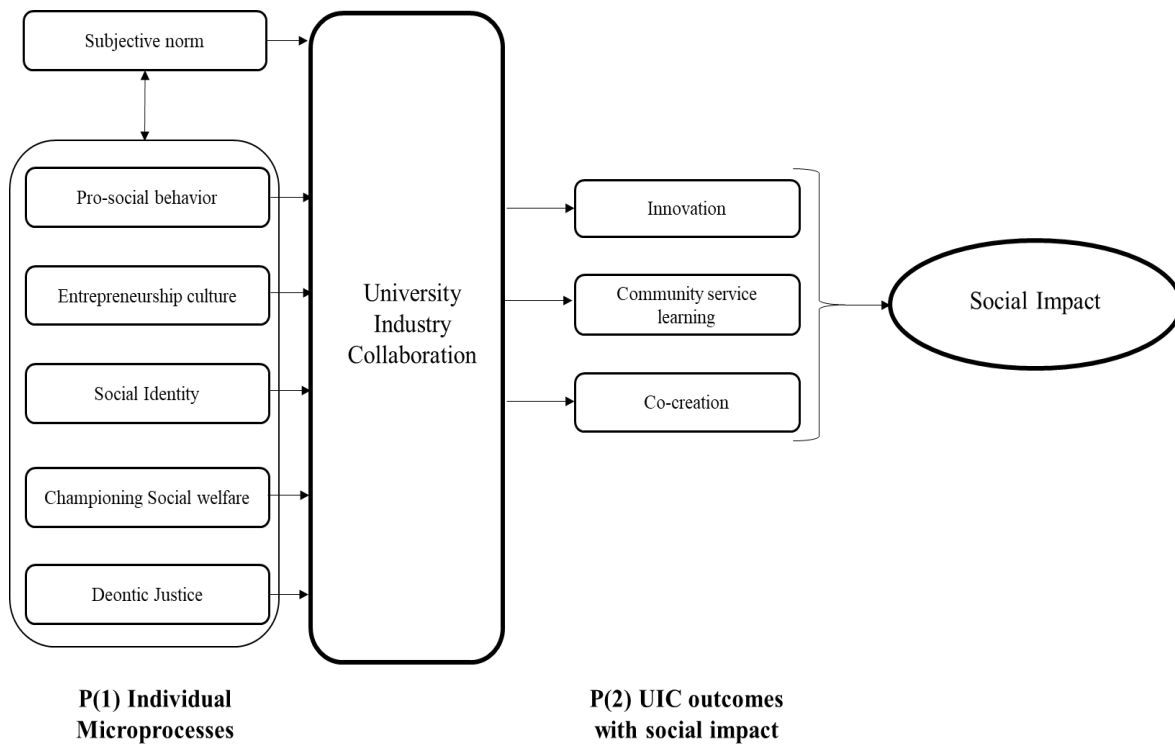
Subjective norm

Pro-social behavior

Entrepreneurship culture

Social Identity

Championing Social welfare

Deontic Justice

University Industry Collaboration

Innovation

Community service learning

Co-creation

Social Impact

P(1) Individual Microprocesses

P(2) UIC outcomes with social impact